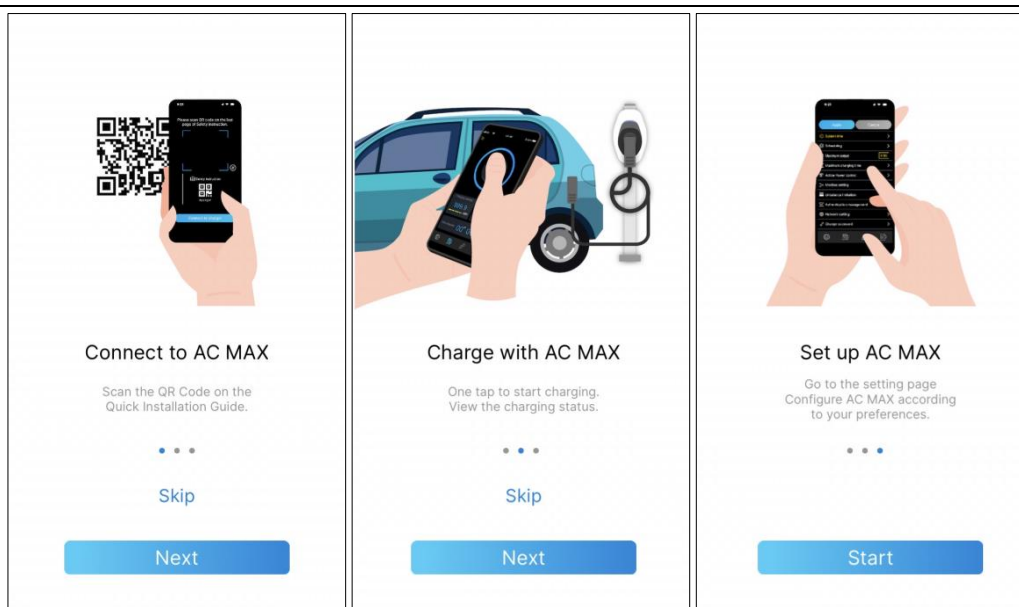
Connect to AC MAX

Scan the QR Code on the Quick Installation Guide.

Skip

Next

Charge with AC MAX

One tap to start charging. View the charging status.

Skip

Next

Set up AC MAX

Go to the setting page Configure AC MAX according to your preferences.

Start